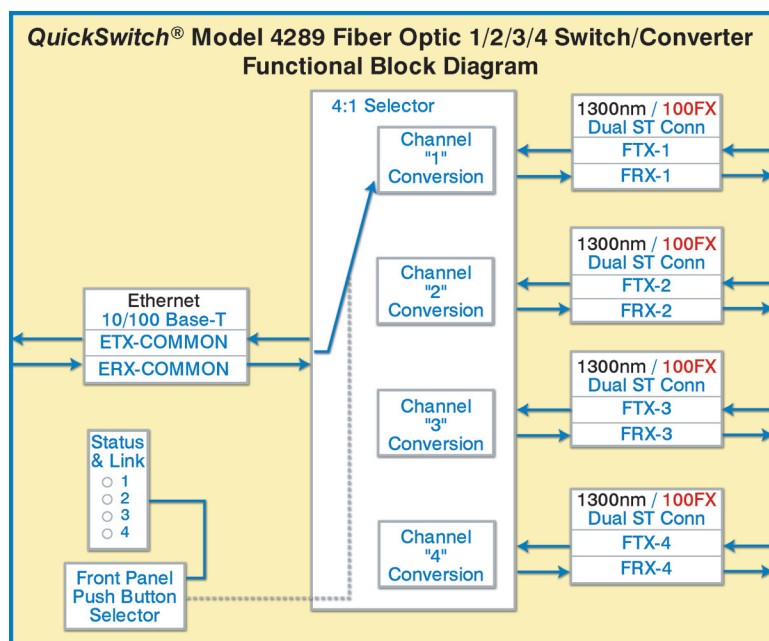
QuickSwitch® Model 4289 Fiber Optic 1/2/3/4 Switch/Converter
Functional Block Diagram

4:1 Selector

Channel "1" Conversion

Channel "2" Conversion

Channel "3" Conversion

Channel "4" Conversion

1300nm / 100FX
Dual ST Conn
FTX-1
FRX-1

1300nm / 100FX
Dual ST Conn
FTX-2
FRX-2

1300nm / 100FX
Dual ST Conn
FTX-3
FRX-3

1300nm / 100FX
Dual ST Conn
FTX-4
FRX-4

Ethernet
10/100 Base-T
ETX-COMMON
ERX-COMMON

Status & Link
1
2
3
4

Front Panel Push Button Selector